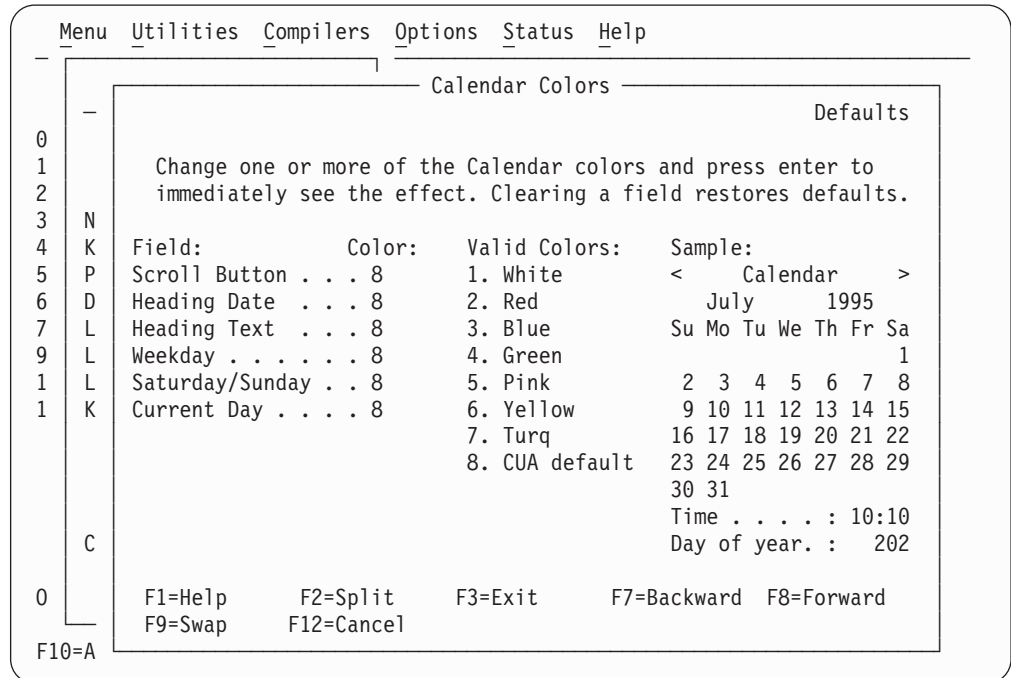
Menu Utilities Compilers Options Status Help

Calendar Colors

Defaults

0
1
2
3 N
4 K
5 P
6 D
7 L
9 L
1 L
1 K

Change one or more of the Calendar colors and press enter to immediately see the effect. Clearing a field restores defaults.

| Field: | Color: | Valid Colors: | Sample: |
|---|---|---|---|
| Scroll Button . . . | 8 | 1. White | < Calendar > |
| Heading Date . . . | 8 | 2. Red | July 1995 |
| Heading Text . . . | 8 | 3. Blue | Su Mo Tu We Th Fr Sa |
| Weekday . . . . . . | 8 | 4. Green | 1 |
| Saturday/Sunday . . | 8 | 5. Pink | 2 3 4 5 6 7 8 |
| Current Day . . . . | 8 | 6. Yellow | 9 10 11 12 13 14 15 |
| | | 7. Turq | 16 17 18 19 20 21 22 |
| | | 8. CUA default | 23 24 25 26 27 28 29 |
| | | | 30 31 |
| | | | Time . . . . : 10:10 |
| | | | Day of year. : 202 |

C

0

F1=Help F2=Split F3=Exit F7=Backward F8=Forward
F9=Swap F12=Cancel

F10=A